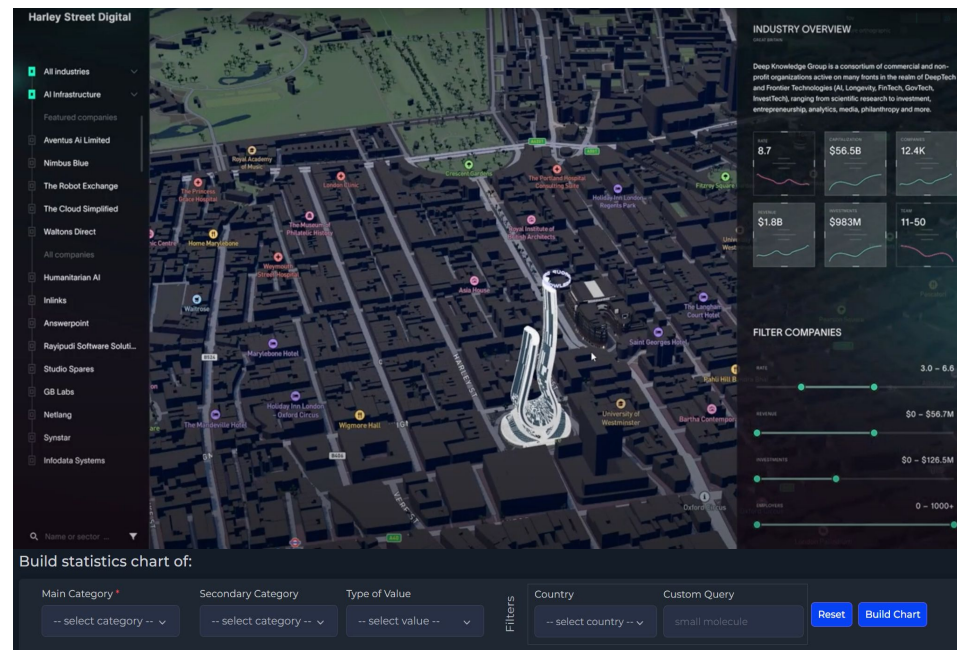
Harley Street Digital

All industries
AI Infrastructure
Featured companies
Aventus Ai Limited
Nimbus Blue
The Robot Exchange
The Cloud Simplified
Waltons Direct
All companies
Humanitarian AI
Inlinks
Answerpoint
Rayipudi Software Soluti...
Studio Spares
GB Labs
Netlang
Synstar
Infodata Systems

Name or sector ...

Royal Academy of Music
The Princess Grace Hospital
London Clinic
Crescent Gardens
The Portland Hospital
Holiday Inn London Regents Park
Fitzroy Square
The Museum of Philatelic History
Royal Institute of British Architects
Home Marylebone
Waitrose
Marylebone Hotel
Holiday Inn London Oxford Circus
The Mandeville Hotel
Wigmore Hall
University of Westminster
Saint Georges Hotel
The Langham Court Hotel
Bartha Contempor
Oxford Circus
Harley St

INDUSTRY OVERVIEW

Deep Knowledge Group is a consortium of commercial and non-profit organizations active on many fronts in the realm of DeepTech and Frontier Technologies (AI, Longevity, FinTech, GovTech, InvestTech), ranging from scientific research to investment, entrepreneurship, analytics, media, philanthropy and more.

8.7
$56.5B
12.4K
$1.8B
$983M
11-50

FILTER COMPANIES

3.0 – 6.6
$0 – $56.7M
$0 – $126.5M
0 – 1000+

Build statistics chart of:

Main Category *
-- select category --
Secondary Category
-- select category --
Type of Value
-- select value --
Filters
Country
-- select country --
Custom Query
small molecule
Reset
Build Chart